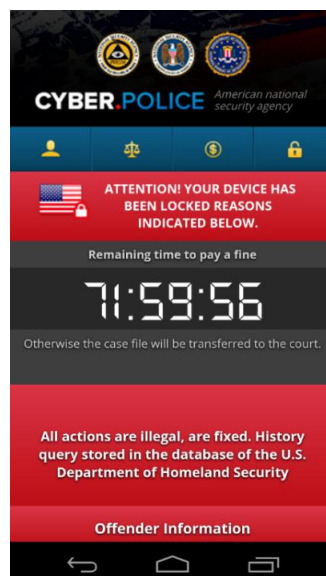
CYBER.POLICE American national security agency

ATTENTION! YOUR DEVICE HAS BEEN LOCKED REASONS INDICATED BELOW.

Remaining time to pay a fine

71:59:56

Otherwise the case file will be transferred to the court.

All actions are illegal, are fixed. History query stored in the database of the U.S. Department of Homeland Security

Offender Information